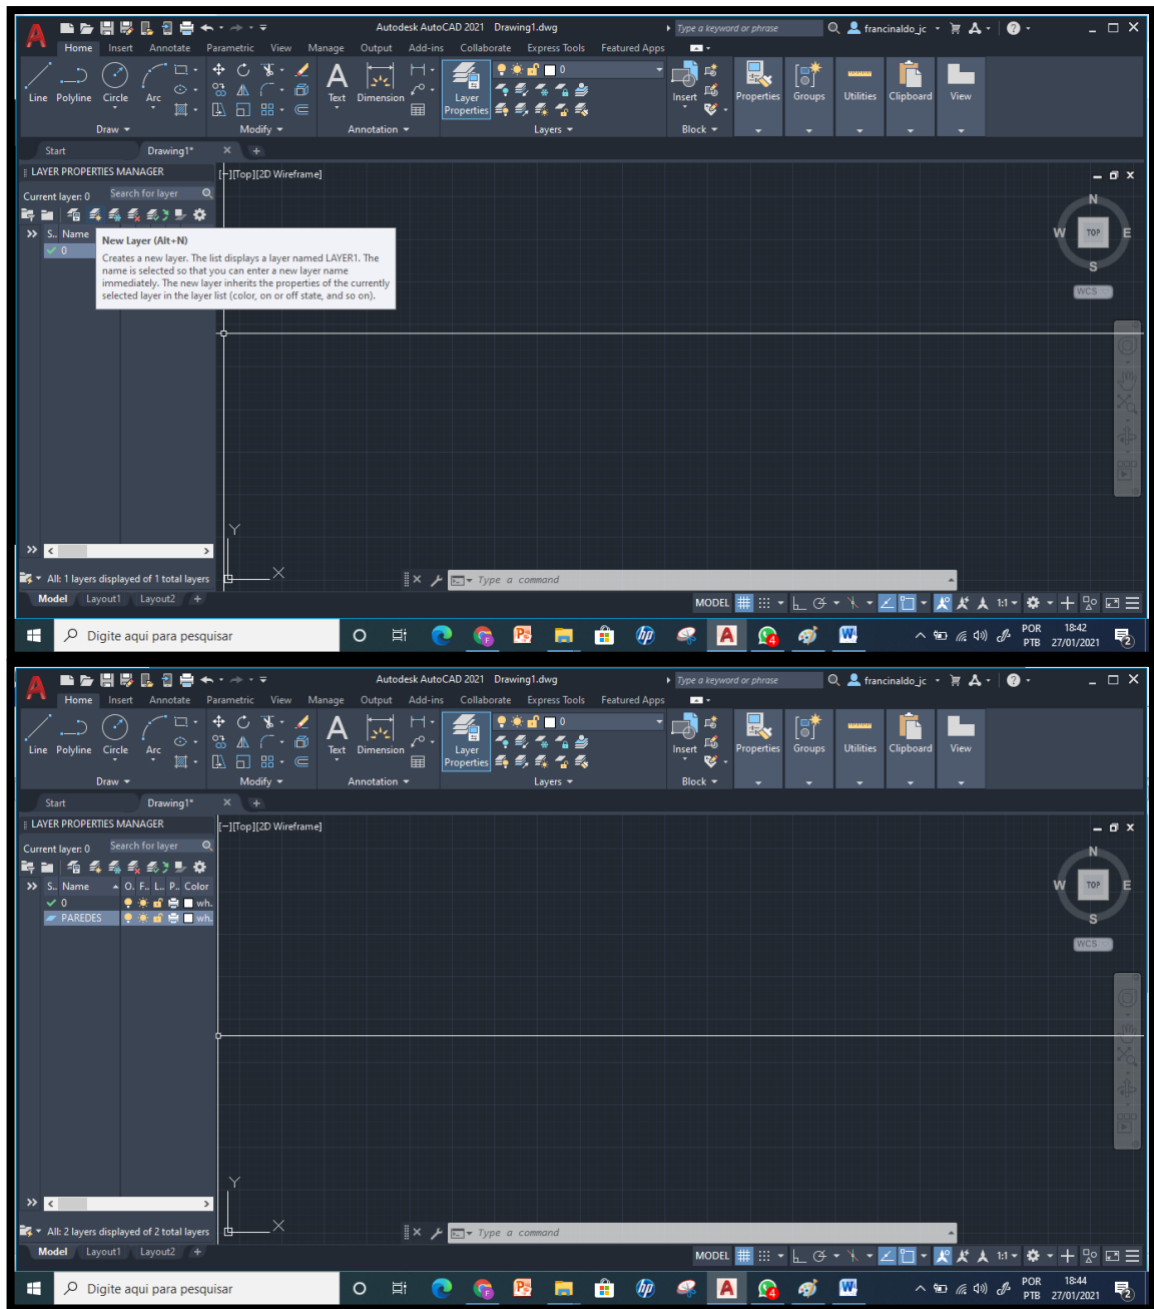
Autodesk AutoCAD 2021 Drawing1.dwg
Type a keyword or phrase
francinaldo_jc

Home Insert Annotate Parametric View Manage Output Add-ins Collaborate Express Tools Featured Apps

Line Polyline Circle Arc
Draw
Modify
Text Dimension
Annotation
Layer Properties
Layers
Insert
Block
Properties Groups Utilities Clipboard View

Start Drawing1*

LAYER PROPERTIES MANAGER
Current layer: 0
Search for layer
S.. Name
0
New Layer (Alt+N)
Creates a new layer. The list displays a layer named LAYER1. The name is selected so that you can enter a new layer name immediately. The new layer inherits the properties of the currently selected layer in the layer list (color, on or off state, and so on).

[-][Top][2D Wireframe]
N
W TOP E
S
WCS
Y
X
All: 1 layers displayed of 1 total layers
Type a command
Model Layout1 Layout2
MODEL
1:1
Digite aqui para pesquisar
POR PTB 18:42 27/01/2021

Autodesk AutoCAD 2021 Drawing1.dwg
Type a keyword or phrase
francinaldo_jc

Home Insert Annotate Parametric View Manage Output Add-ins Collaborate Express Tools Featured Apps

Line Polyline Circle Arc
Draw
Modify
Text Dimension
Annotation
Layer Properties
Layers
Insert
Block
Properties Groups Utilities Clipboard View

Start Drawing1*

LAYER PROPERTIES MANAGER
Current layer: 0
Search for layer
S.. Name O.. F.. L.. P.. Color
0 wh..
PAREDES wh..

[-][Top][2D Wireframe]
N
W TOP E
S
WCS
Y
X
All: 2 layers displayed of 2 total layers
Type a command
Model Layout1 Layout2
MODEL
1:1
Digite aqui para pesquisar
POR PTB 18:44 27/01/2021